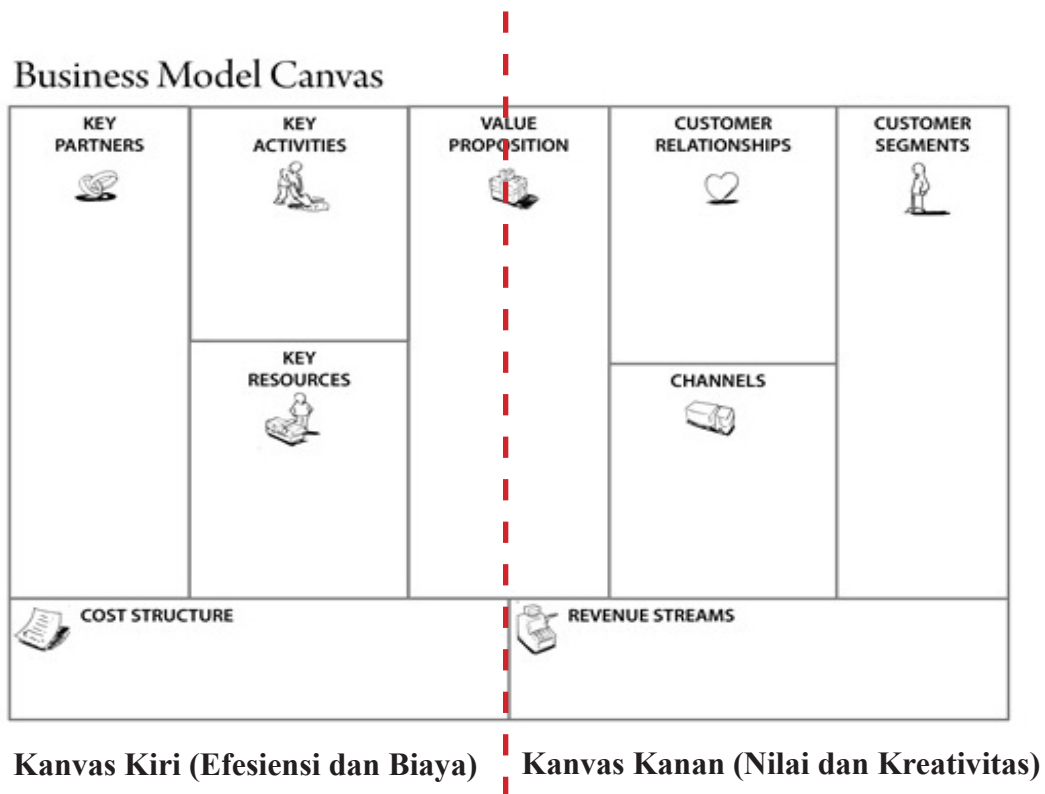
Business Model Canvas

KEY PARTNERS

KEY ACTIVITIES

KEY RESOURCES

VALUE PROPOSITION

CUSTOMER RELATIONSHIPS

CHANNELS

CUSTOMER SEGMENTS

COST STRUCTURE

REVENUE STREAMS

Kanvas Kiri (Efesiensi dan Biaya)

Kanvas Kanan (Nilai dan Kreativitas)